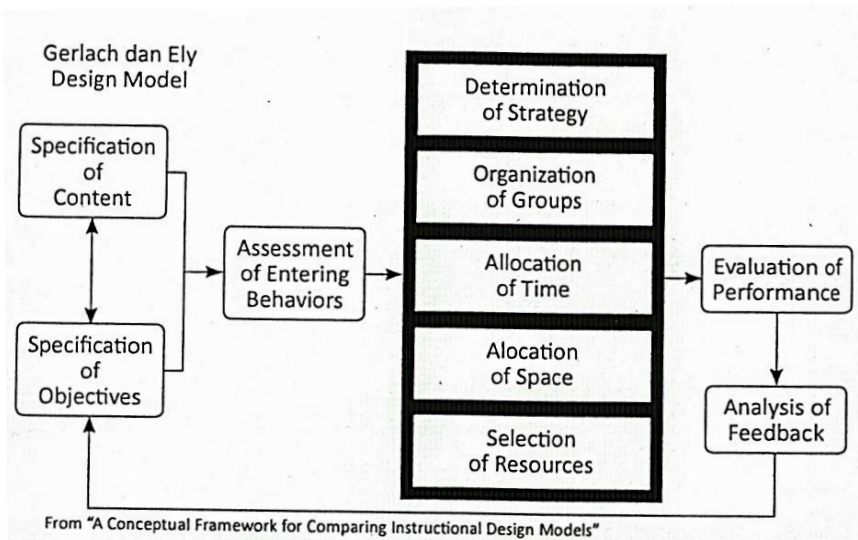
Gerlach dan Ely Design Model

Specification of Content

Specification of Objectives

Assessment of Entering Behaviors

Determination of Strategy

Organization of Groups

Allocation of Time

Alocation of Space

Selection of Resources

Evaluation of Performance

Analysis of Feedback

From "A Conceptual Framework for Comparing Instructional Design Models"